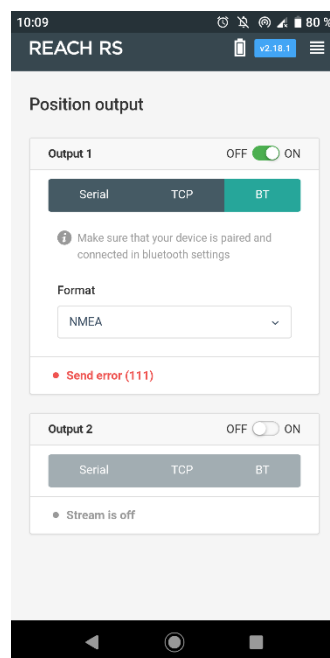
10:09 80 %

REACH RS v2.18.1

Position output

Output 1 OFF ON

Serial TCP BT

Make sure that your device is paired and connected in bluetooth settings

Format

NMEA

Send error (111)

Output 2 OFF ON

Serial TCP BT

Stream is off